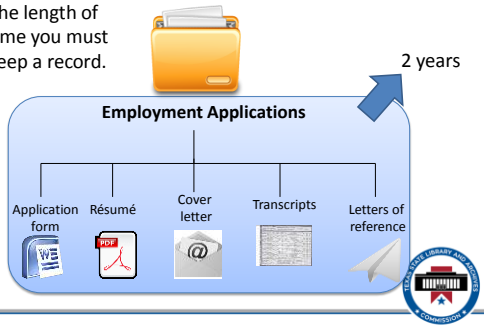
he length of
me you must
eep a record.

2 years

Employment Applications

Application form

Résumé

PDF

Cover letter

@

Transcripts

Letters of reference

TEXAS STATE LIBRARY AND ARCHIVES COMMISSION